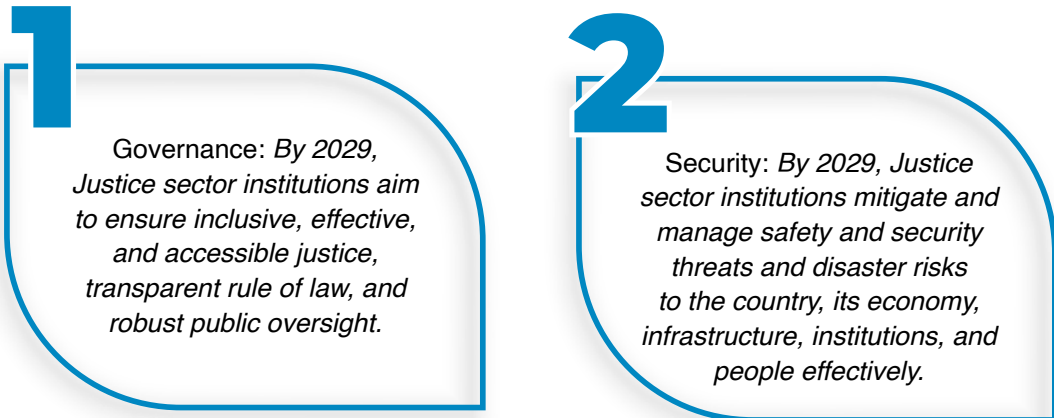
1

Governance: *By 2029, Justice sector institutions aim to ensure inclusive, effective, and accessible justice, transparent rule of law, and robust public oversight.*

2

Security: *By 2029, Justice sector institutions mitigate and manage safety and security threats and disaster risks to the country, its economy, infrastructure, institutions, and people effectively.*